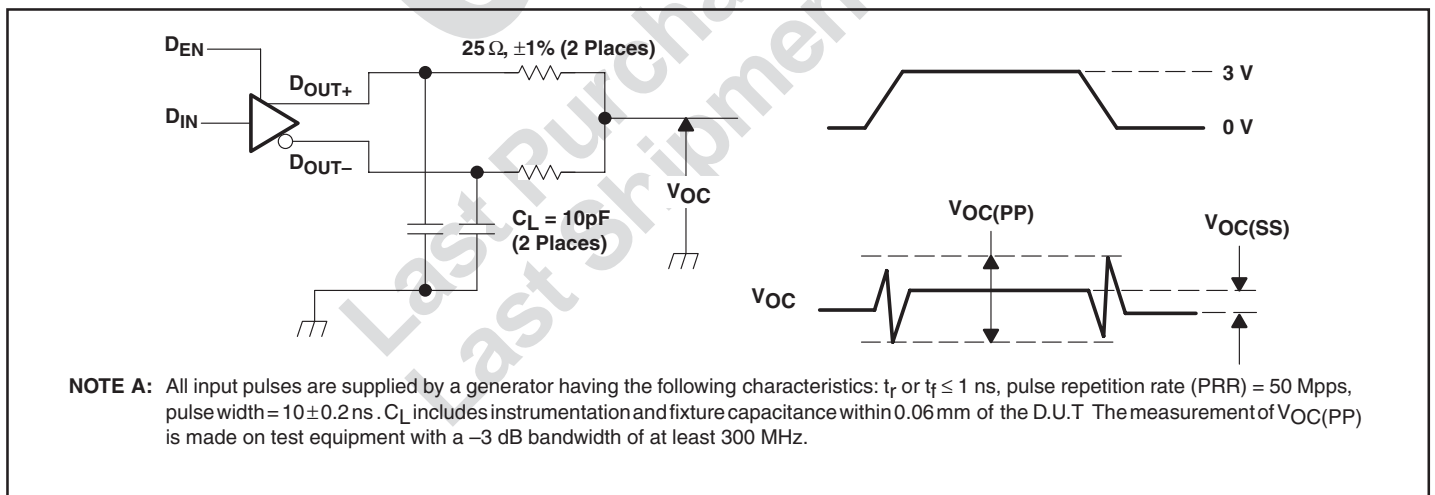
$D_{EN}$

$D_{IN}$

$D_{OUT+}$

$D_{OUT-}$

25 Ω, ±1% (2 Places)

$V_{OC}$

$C_L$ = 10pF (2 Places)

3 V

0 V

$V_{OC(PP)}$

$V_{OC(SS)}$

$V_{OC}$

Last Purchase

Last Shipment

NOTE A: All input pulses are supplied by a generator having the following characteristics: $t_r$ or $t_f \leq 1$ ns, pulse repetition rate (PRR) = 50 Mpps, pulse width = 10 ± 0.2 ns . $C_L$ includes instrumentation and fixture capacitance within 0.06 mm of the D.U.T The measurement of $V_{OC(PP)}$ is made on test equipment with a –3 dB bandwidth of at least 300 MHz.